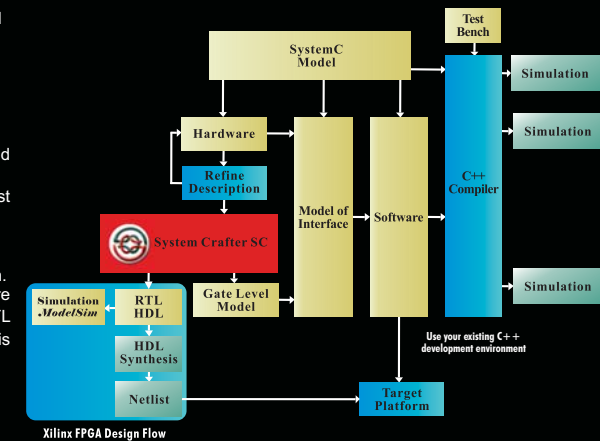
l

d

st

.
e
L
is

Test Bench

SystemC Model

Simulation

Simulation

Hardware

Refine Description

Model of Interface

Software

C++ Compiler

System Crafter SC

Simulation

Simulation ModelSim

RTL HDL

Gate Level Model

HDL Synthesis

Netlist

Use your existing C++ development environment

Target Platform

Xilinx FPGA Design Flow